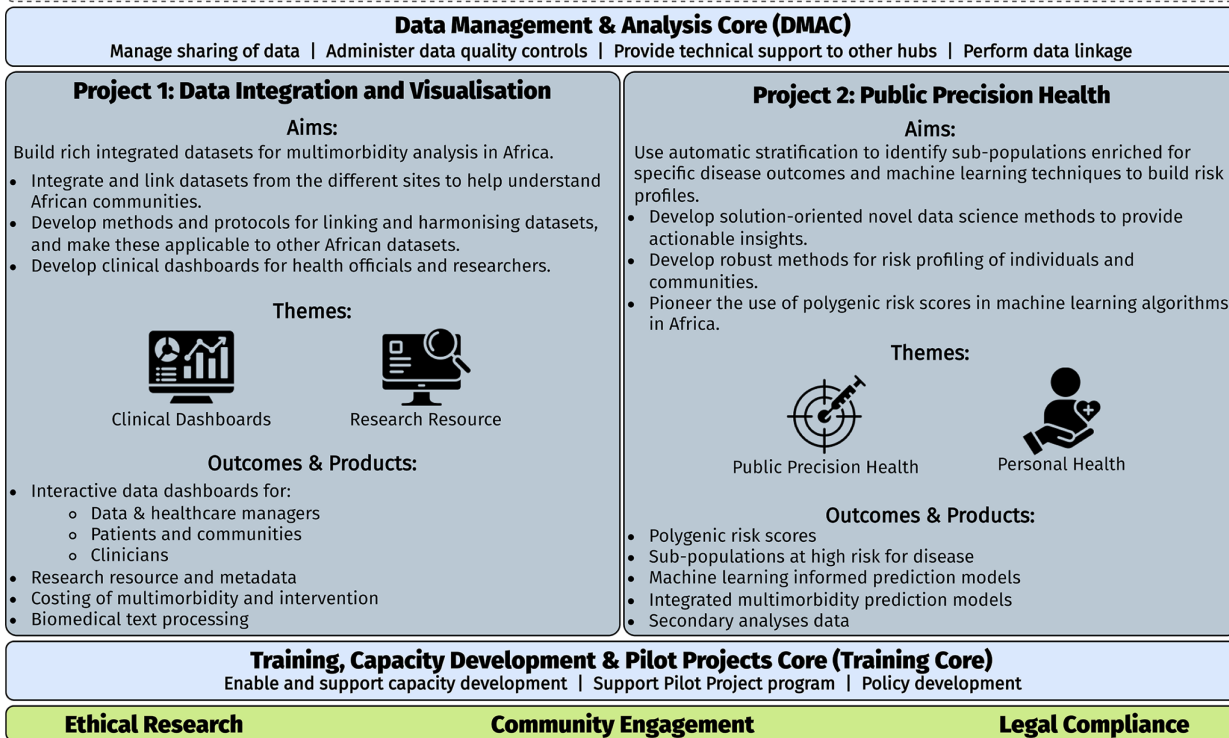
Data Management & Analysis Core (DMAC)
Manage sharing of data | Administer data quality controls | Provide technical support to other hubs | Perform data linkage

Project 1: Data Integration and Visualisation

Aims:
Build rich integrated datasets for multimorbidity analysis in Africa.
- Integrate and link datasets from the different sites to help understand African communities.
- Develop methods and protocols for linking and harmonising datasets, and make these applicable to other African datasets.
- Develop clinical dashboards for health officials and researchers.

Themes:
Clinical Dashboards
Research Resource

Outcomes & Products:
- Interactive data dashboards for:
  - Data & healthcare managers
  - Patients and communities
  - Clinicians
- Research resource and metadata
- Costing of multimorbidity and intervention
- Biomedical text processing

Project 2: Public Precision Health

Aims:
Use automatic stratification to identify sub-populations enriched for specific disease outcomes and machine learning techniques to build risk profiles.
- Develop solution-oriented novel data science methods to provide actionable insights.
- Develop robust methods for risk profiling of individuals and communities.
- Pioneer the use of polygenic risk scores in machine learning algorithms in Africa.

Themes:
Public Precision Health
Personal Health

Outcomes & Products:
- Polygenic risk scores
- Sub-populations at high risk for disease
- Machine learning informed prediction models
- Integrated multimorbidity prediction models
- Secondary analyses data

Training, Capacity Development & Pilot Projects Core (Training Core)
Enable and support capacity development | Support Pilot Project program | Policy development

Ethical Research
Community Engagement
Legal Compliance